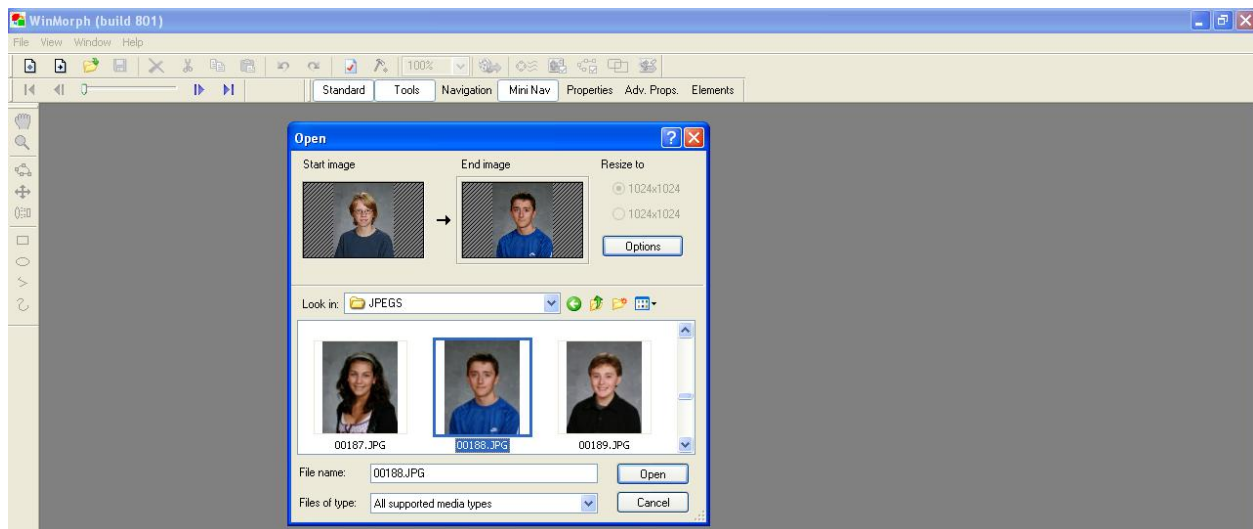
WinMorph (build 801)
File View Window Help
100%
Standard Tools Navigation Mini Nav Properties Adv. Props. Elements
Open
Start image
End image
Resize to
1024x1024
1024x1024
Options
Look in: JPEGS
00187.JPG
00188.JPG
00189.JPG
File name: 00188.JPG
Open
Files of type: All supported media types
Cancel